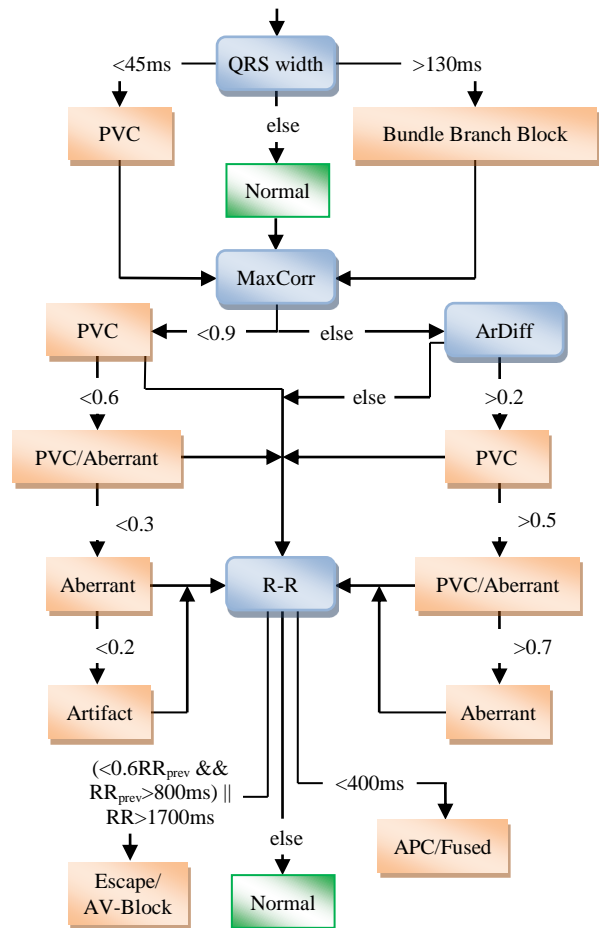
QRS width

<45ms

>130ms

PVC

else

Bundle Branch Block

Normal

MaxCorr

PVC

<0.9

else

ArDiff

<0.6

else

>0.2

PVC/Aberrant

PVC

<0.3

>0.5

Aberrant

R-R

PVC/Aberrant

<0.2

>0.7

Artifact

Aberrant

(<0.6$RR_{prev}$ && $RR_{prev}$>800ms) || RR>1700ms

<400ms

else

APC/Fused

Escape/ AV-Block

Normal